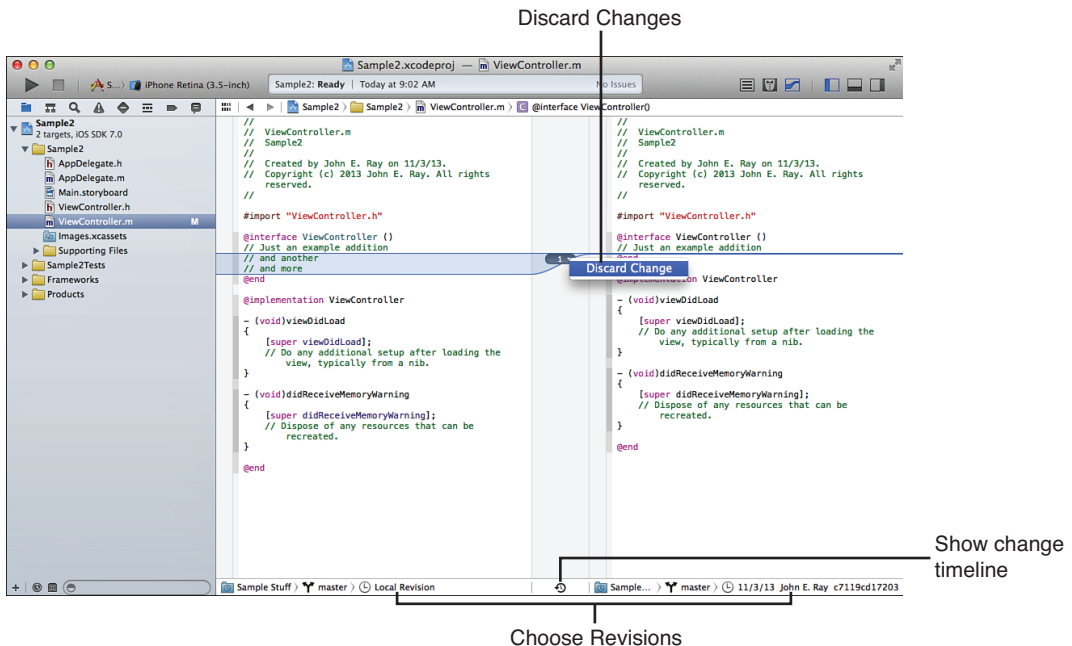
Discard Changes

Sample2.xcodeproj — ViewController.m

S... iPhone Retina (3.5-inch) Sample2: Ready | Today at 9:02 AM No Issues

Sample2 > Sample2 > ViewController.m > @interface ViewController()

Sample2
2 targets, iOS SDK 7.0
Sample2
AppDelegate.h
AppDelegate.m
Main.storyboard
ViewController.h
ViewController.m M
Images.xcassets
Supporting Files
Sample2Tests
Frameworks
Products

//
// ViewController.m
// Sample2
//
// Created by John E. Ray on 11/3/13.
// Copyright (c) 2013 John E. Ray. All rights reserved.
//

#import "ViewController.h"

@interface ViewController ()
// Just an example addition
// and another
// and more
@end

@implementation ViewController

- (void)viewDidLoad
{
[super viewDidLoad];
// Do any additional setup after loading the view, typically from a nib.
}

- (void)didReceiveMemoryWarning
{
[super didReceiveMemoryWarning];
// Dispose of any resources that can be recreated.
}

@end

1

Discard Change

//
// ViewController.m
// Sample2
//
// Created by John E. Ray on 11/3/13.
// Copyright (c) 2013 John E. Ray. All rights reserved.
//

#import "ViewController.h"

@interface ViewController ()
// Just an example addition
@end
@implementation ViewController

- (void)viewDidLoad
{
[super viewDidLoad];
// Do any additional setup after loading the view, typically from a nib.
}

- (void)didReceiveMemoryWarning
{
[super didReceiveMemoryWarning];
// Dispose of any resources that can be recreated.
}

@end

Sample Stuff > master > Local Revision

Sample... > master > 11/3/13 John E. Ray c7119cd17203

Show change timeline

Choose Revisions